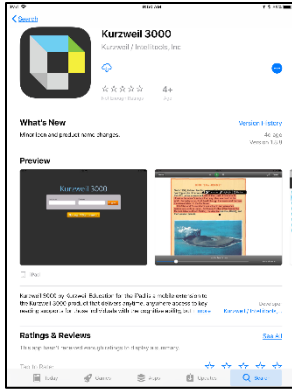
Search

Kurzweil 3000

Kurzweil / Intellitools, Inc

4+

Age

What's New

Version History

Minor bug and product name changes.

4w ago

Version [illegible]

Preview

Kurzweil 3000

iPad

Kurzweil 3000 by Kurzweil Education for the iPad is a mobile extension to the Kurzweil 3000 product that delivers read-anywhere, anywhere access to key reading support for those individuals with low cognitive ability but ... more

Developer

Kurzweil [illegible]

Ratings & Reviews

See All

This app hasn't received enough ratings or reviews to display an overview.

Tap to Rate:

Today

Games

Apps

Updates

Search